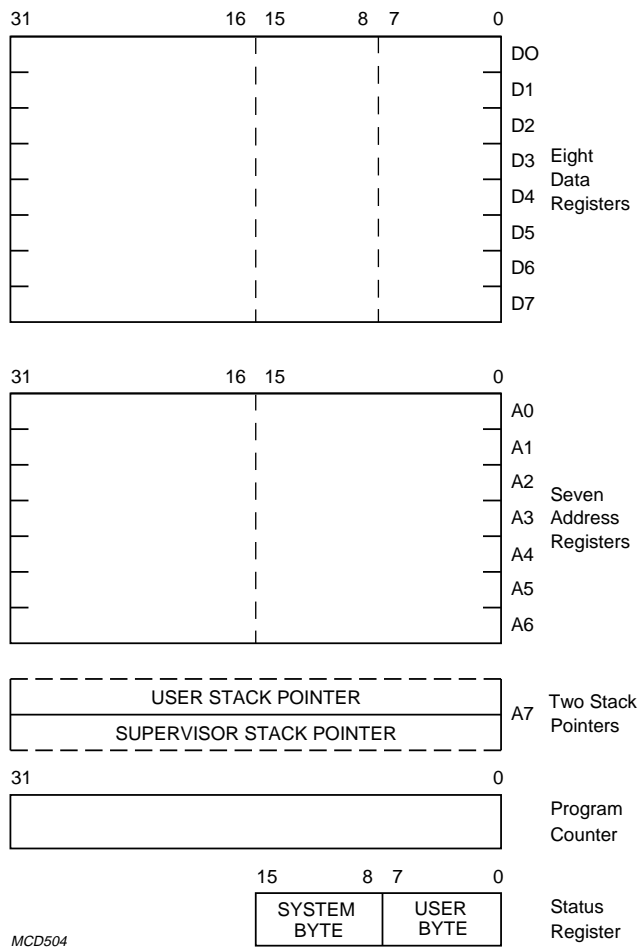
31 16 15 8 7 0

DO
D1
D2
D3
D4
D5
D6
D7

Eight Data Registers

31 16 15 0

A0
A1
A2
A3
A4
A5
A6

Seven Address Registers

USER STACK POINTER
SUPERVISOR STACK POINTER

A7

Two Stack Pointers

31 0

Program Counter

15 8 7 0

SYSTEM BYTE

USER BYTE

Status Register

MCD504